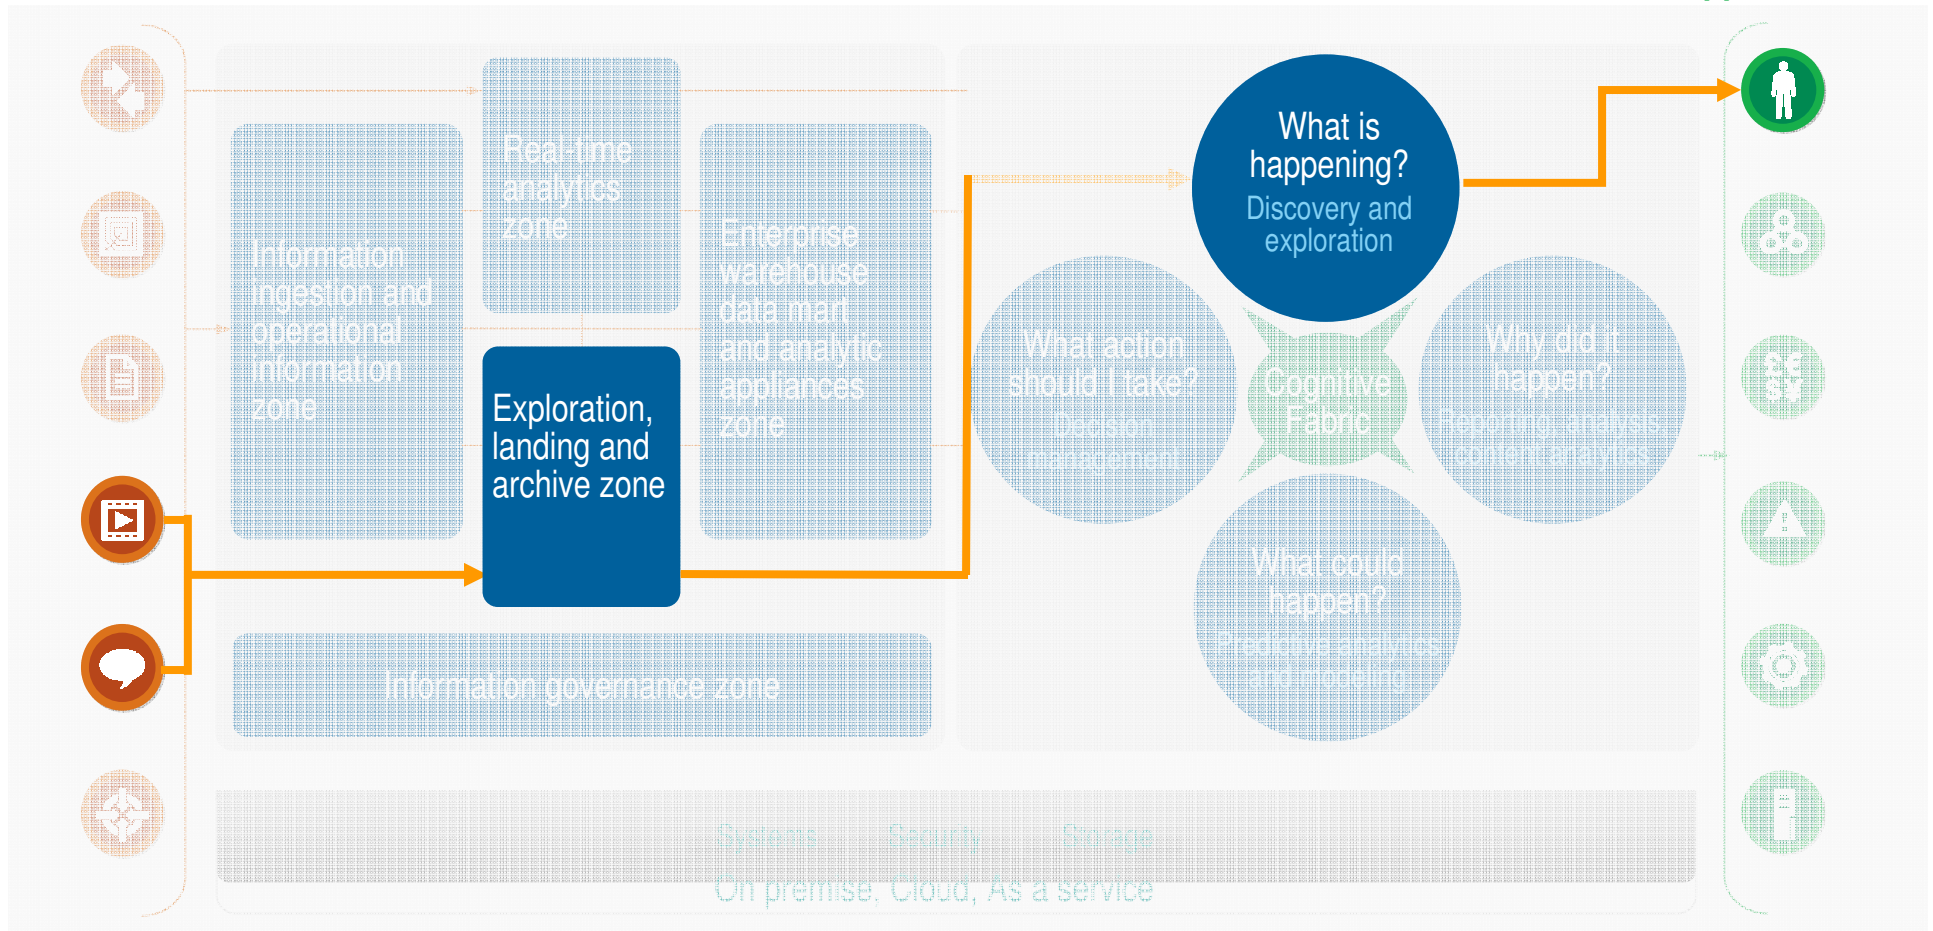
Real-time analytics zone

Information ingestion and operational information zone

Exploration, landing and archive zone

Enterprise warehouse data mart and analytic appliances zone

Information governance zone

What is happening?
Discovery and exploration

What action should I take?
Decision management

Cognitive Fabric

Why did it happen?
Reporting, analysis content analytics

What could happen?
Predictive analytics and modeling

Systems Security Storage

On premise, Cloud, As a service